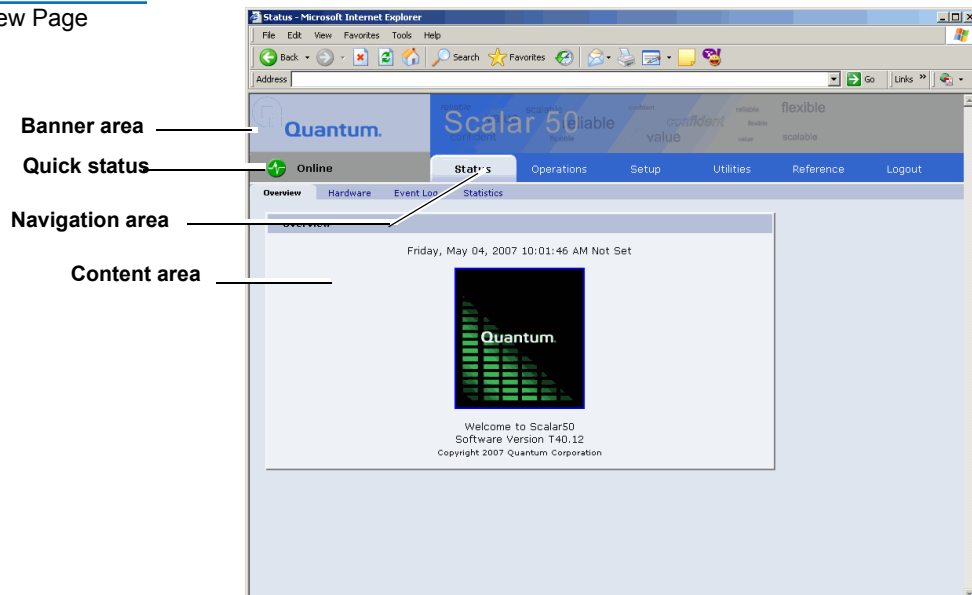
ew Page

Banner area

Quick status

Navigation area

Content area

Status - Microsoft Internet Explorer

File Edit View Favorites Tools Help

Back Search Favorites

Address

Go Links

Quantum.

Scalar 50

reliable flexible confident value scalable

Online

Status Operations Setup Utilities Reference Logout

Overview Hardware Event Log Statistics

Overview

Friday, May 04, 2007 10:01:46 AM Not Set

Quantum.

Welcome to Scalar50
Software Version T40.12
Copyright 2007 Quantum Corporation